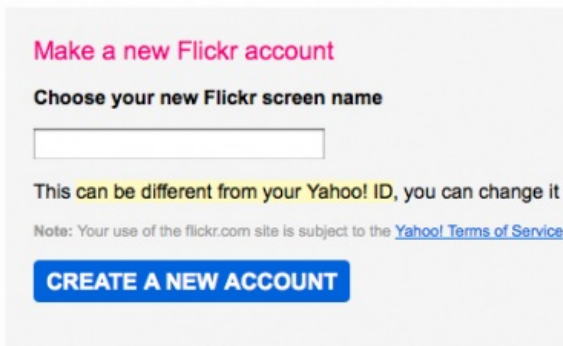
Make a new Flickr account

Choose your new Flickr screen name

This can be different from your Yahoo! ID, you can change it

Note: Your use of the flickr.com site is subject to the Yahoo! Terms of Service

CREATE A NEW ACCOUNT